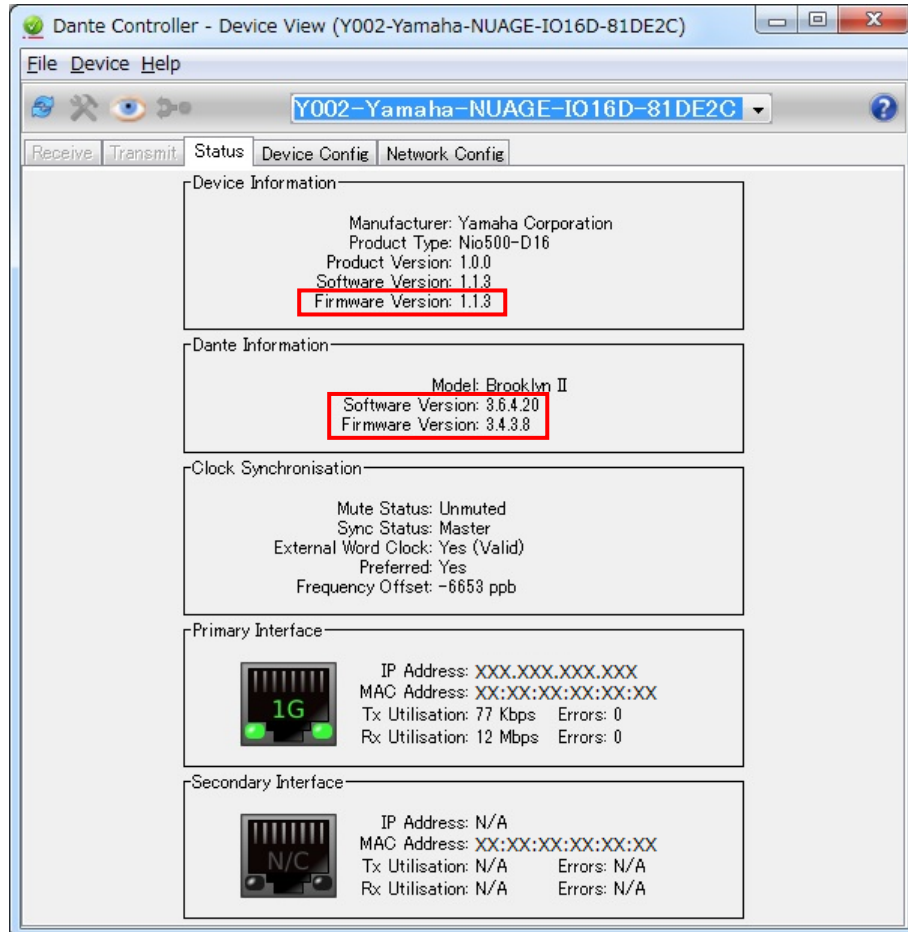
Dante Controller - Device View (Y002-Yamaha-NUAGE-IO16D-81DE2C)

File Device Help

Y002-Yamaha-NUAGE-IO16D-81DE2C

Receive Transmit Status Device Config Network Config

Device Information

Manufacturer: Yamaha Corporation
Product Type: Nio500-D16
Product Version: 1.0.0
Software Version: 1.1.3
Firmware Version: 1.1.3

Dante Information

Model: Brooklyn II
Software Version: 3.6.4.20
Firmware Version: 3.4.3.8

Clock Synchronisation

Mute Status: Unmuted
Sync Status: Master
External Word Clock: Yes (Valid)
Preferred: Yes
Frequency Offset: -6653 ppb

Primary Interface

1G

IP Address: XXX.XXX.XXX.XXX
MAC Address: XX:XX:XX:XX:XX:XX
Tx Utilisation: 77 Kbps Errors: 0
Rx Utilisation: 12 Mbps Errors: 0

Secondary Interface

N/C

IP Address: N/A
MAC Address: XX:XX:XX:XX:XX:XX
Tx Utilisation: N/A Errors: N/A
Rx Utilisation: N/A Errors: N/A